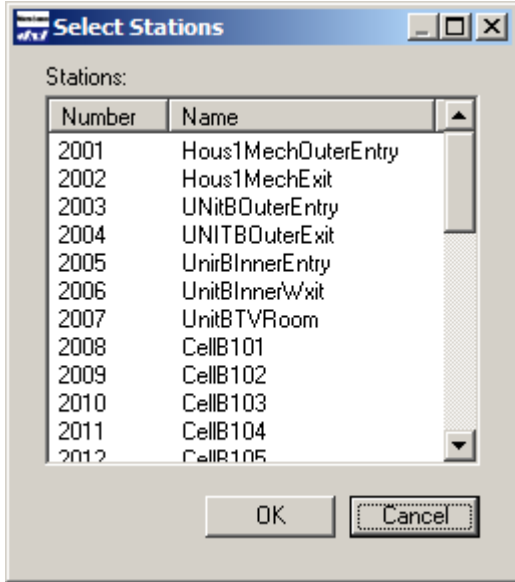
Select Stations

Stations:

| Number | Name |
|---|---|
| 2001 | Hous1MechOuterEntry |
| 2002 | Hous1MechExit |
| 2003 | UNitBOuterEntry |
| 2004 | UNITBOuterExit |
| 2005 | UnirBInnerEntry |
| 2006 | UnitBInnerWxit |
| 2007 | UnitBTVRoom |
| 2008 | CellB101 |
| 2009 | CellB102 |
| 2010 | CellB103 |
| 2011 | CellB104 |
| 2012 | CellB105 |

OK Cancel